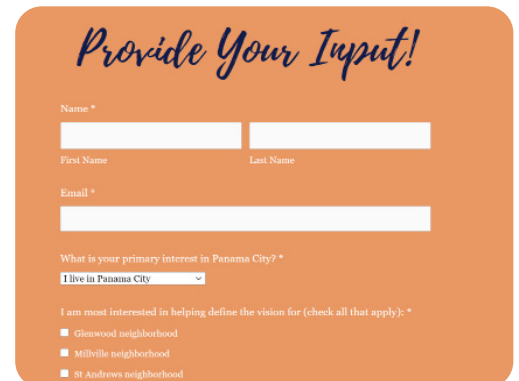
Provide Your Input!

Name *

First Name

Last Name

Email *

What is your primary interest in Panama City? *

I live in Panama City

I am most interested in helping define the vision for (check all that apply): *

Glenwood neighborhood

Millville neighborhood

St Andrews neighborhood